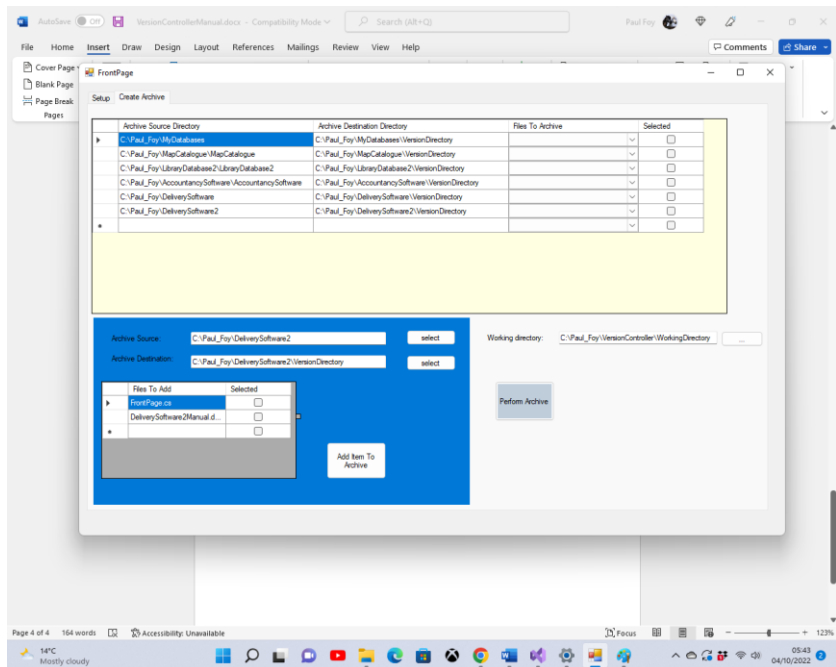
AutoSave Off VersionControllerManual.docx - Compatibility Mode Search (Alt+Q) Paul Foy

File Home Insert Draw Design Layout References Mailings Review View Help Comments Share

Cover Page
Blank Page
Page Break
Pages

FrontPage

Setup Create Archive

| | Archive Source Directory | Archive Destination Directory | Files To Archive | Selected |
|---|---|---|---|---|
| ▶ | C:\Paul_Foy\MyDatabases | C:\Paul_Foy\MyDatabases\VersionDirectory | | ☐ |
| | C:\Paul_Foy\MapCatalogue\MapCatalogue | C:\Paul_Foy\MapCatalogue\VersionDirectory | | ☐ |
| | C:\Paul_Foy\LibraryDatabase2\LibraryDatabase2 | C:\Paul_Foy\LibraryDatabase2\VersionDirectory | | ☐ |
| | C:\Paul_Foy\AccountancySoftware\AccountancySoftware | C:\Paul_Foy\AccountancySoftware\VersionDirectory | | ☐ |
| | C:\Paul_Foy\DeliverySoftware | C:\Paul_Foy\DeliverySoftware\VersionDirectory | | ☐ |
| | C:\Paul_Foy\DeliverySoftware2 | C:\Paul_Foy\DeliverySoftware2\VersionDirectory | | ☐ |
| * | | | | ☐ |

Archive Source: C:\Paul_Foy\DeliverySoftware2 select

Archive Destination: C:\Paul_Foy\DeliverySoftware2\VersionDirectory select

Working directory: C:\Paul_Foy\VersionController\WorkingDirectory ...

| | Files To Add | Selected |
|---|---|---|
| ▶ | FrontPage.cs | ☐ |
| | DeliverySoftware2Manual.d... | ☐ |
| * | | ☐ |

Add Item To Archive

Perform Archive

Page 4 of 4 164 words Accessibility: Unavailable Focus 123%

14°C Mostly cloudy

05:43 04/10/2022